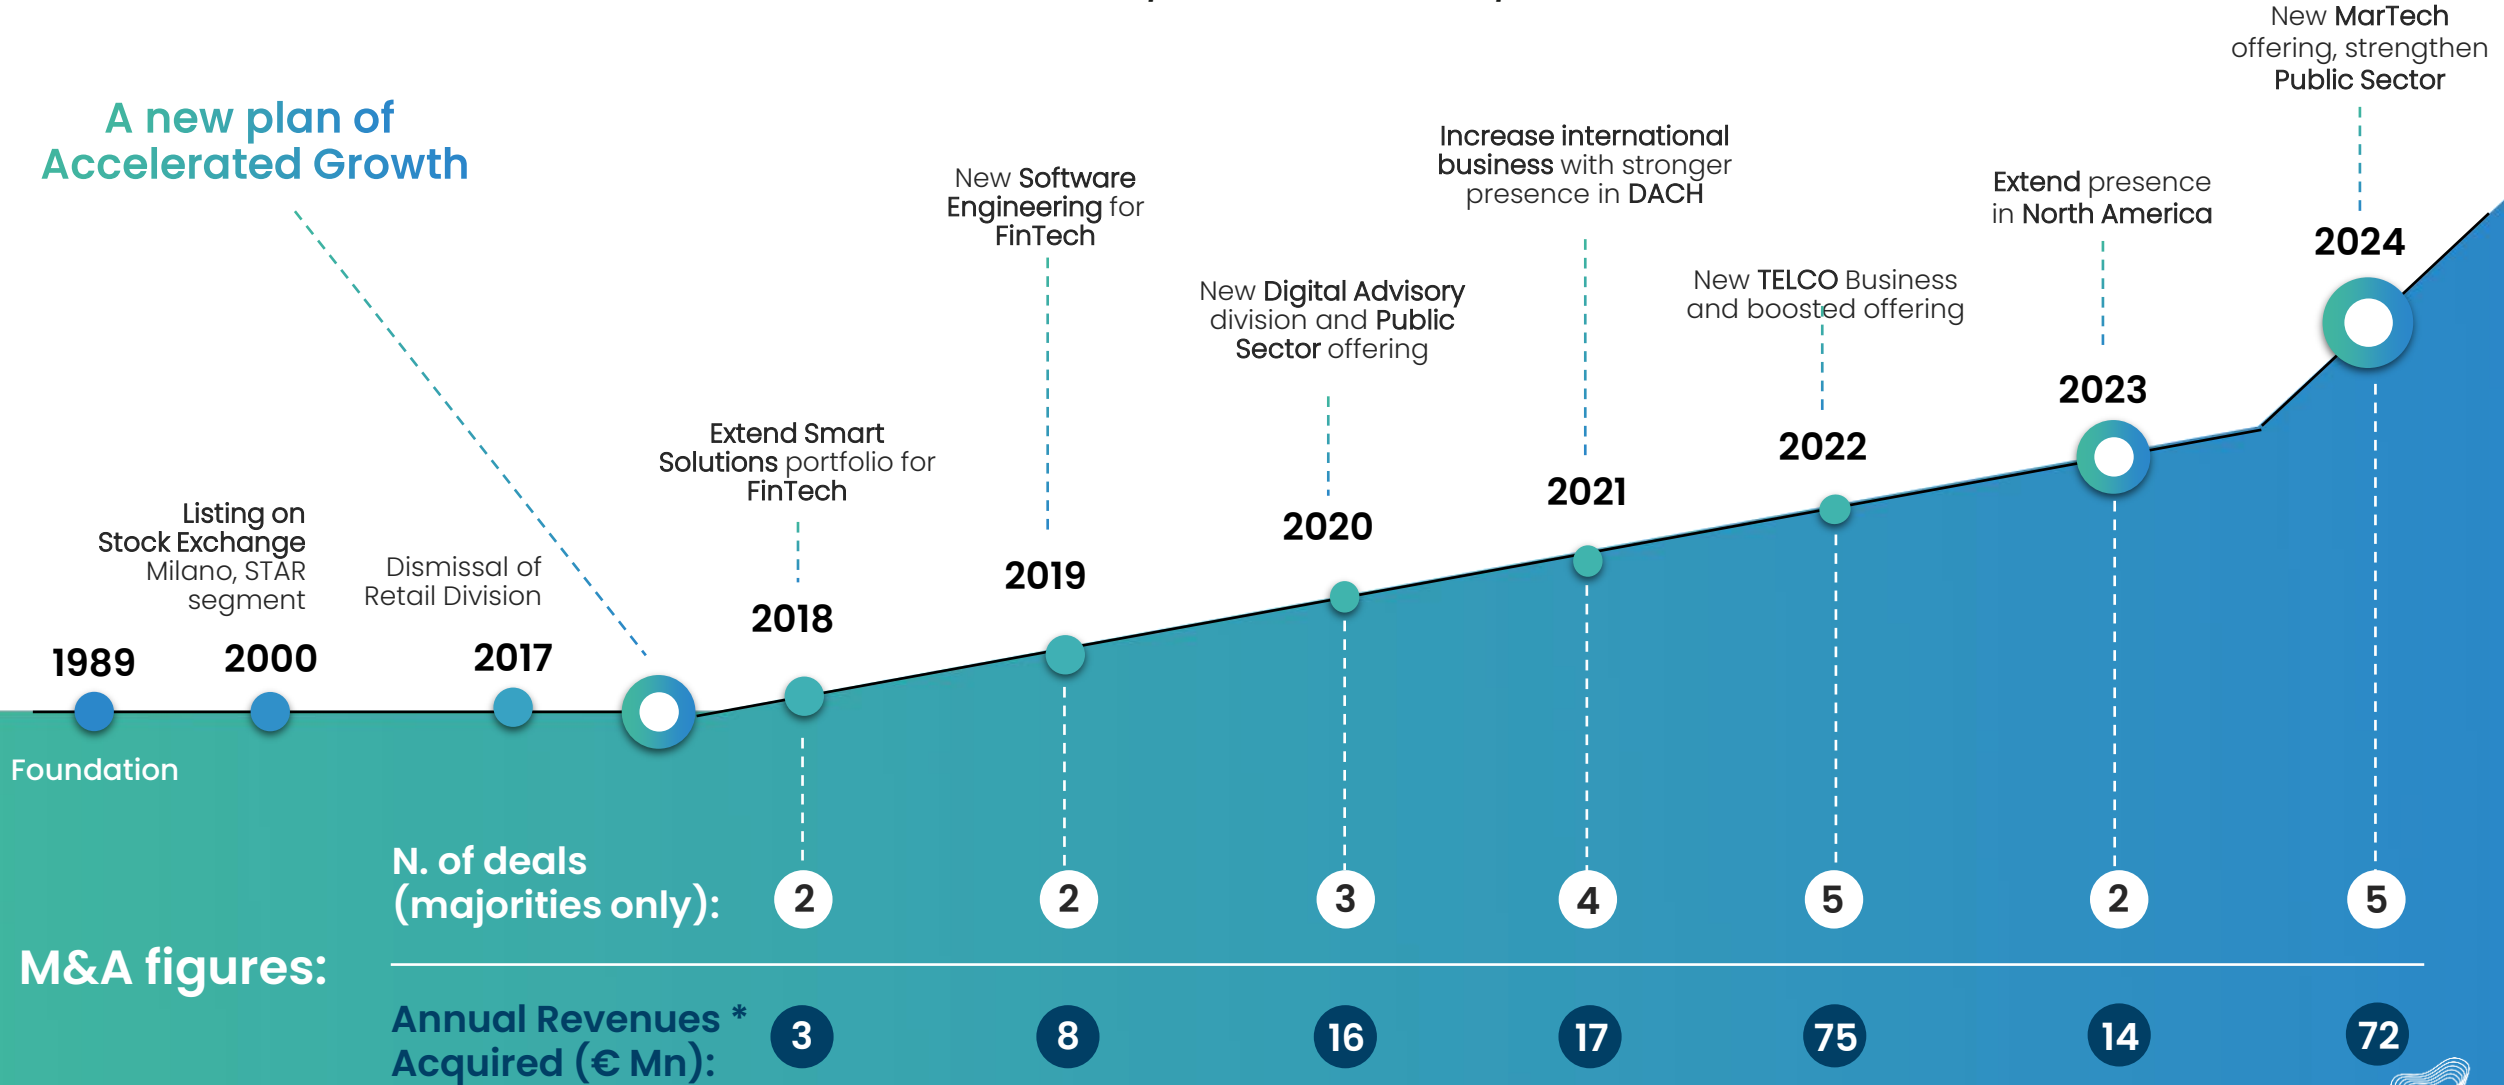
A new plan of Accelerated Growth

1989

Foundation

Listing on Stock Exchange Milano, STAR segment

2000

Dismissal of Retail Division

2017

Extend Smart Solutions portfolio for FinTech

2018

New Software Engineering for FinTech

2019

New Digital Advisory division and Public Sector offering

2020

Increase international business with stronger presence in DACH

2021

New TELCO Business and boosted offering

2022

Extend presence in North America

2023

New MarTech offering, strengthen Public Sector

2024

M&A figures:

N. of deals (majorities only):

| 2 | 2 | 3 | 4 | 5 | 2 | 5 |
|---|---|---|---|---|---|---|

Annual Revenues * Acquired (€ Mn):

| 3 | 8 | 16 | 17 | 75 | 14 | 72 |
|---|---|---|---|---|---|---|